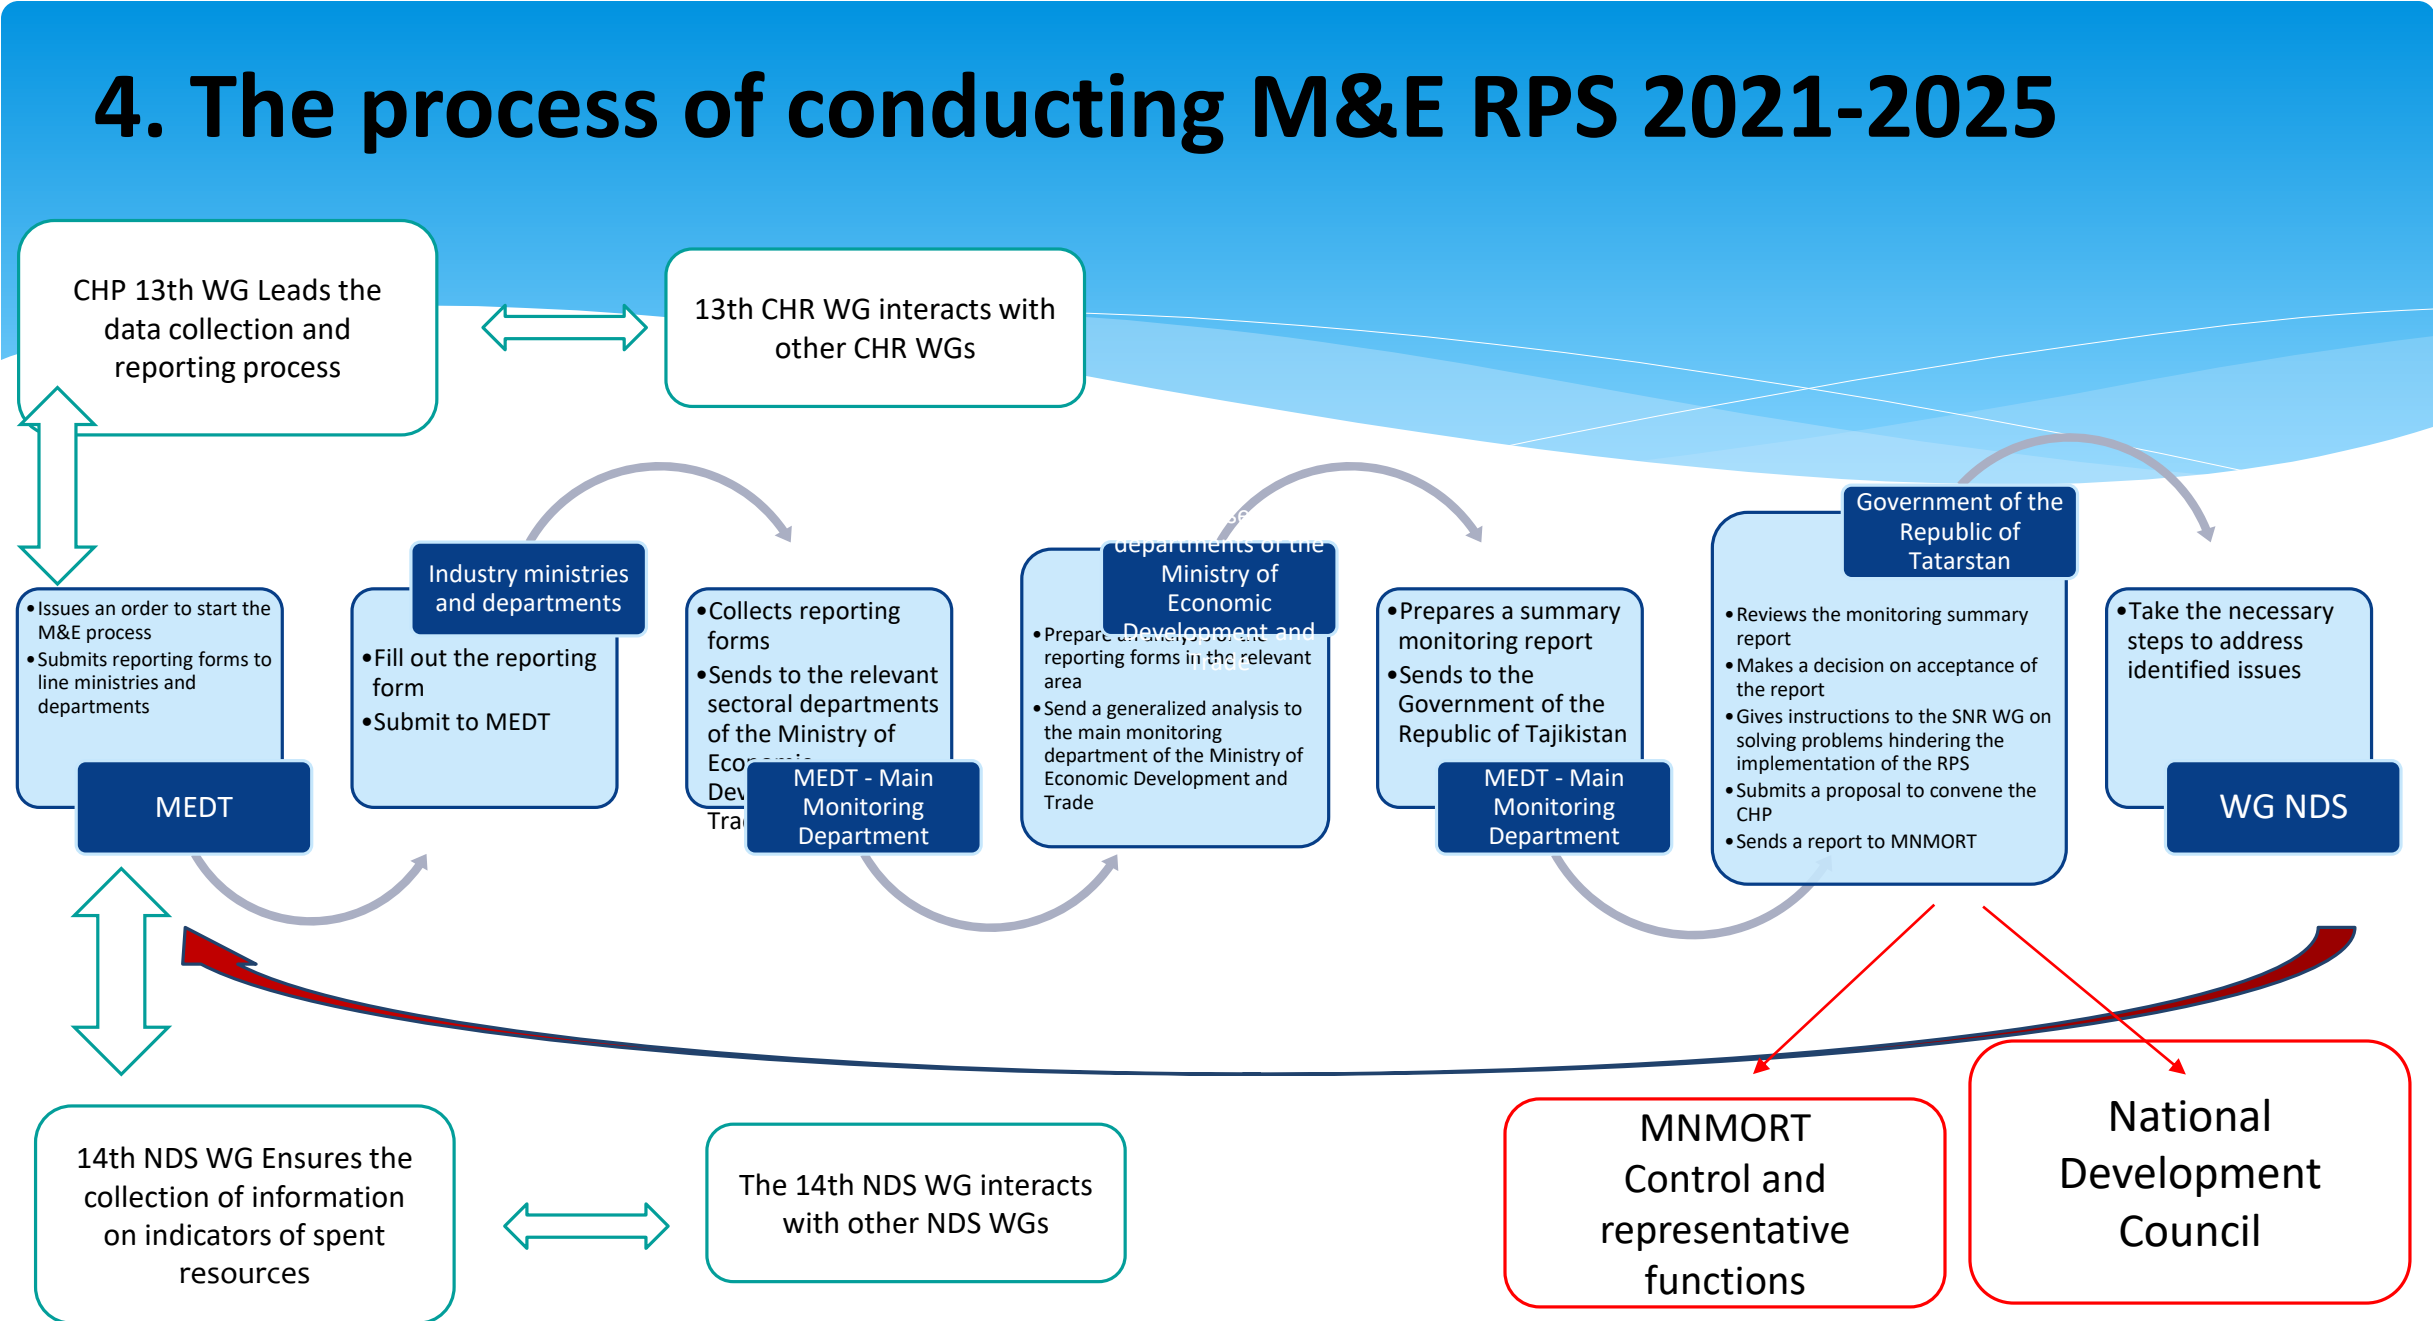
4. The process of conducting M&E RPS 2021-2025

CHP 13th WG Leads the data collection and reporting process

13th CHR WG interacts with other CHR WGs

• Issues an order to start the M&E process
• Submits reporting forms to line ministries and departments

MEDT

Industry ministries and departments

• Fill out the reporting form
• Submit to MEDT

• Collects reporting forms
• Sends to the relevant sectoral departments of the Ministry of Econ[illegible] Dev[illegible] Tra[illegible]

MEDT - Main Monitoring Department

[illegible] departments of the Ministry of Economic Development and Trade

• Prepare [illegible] reporting forms in the relevant area
• Send a generalized analysis to the main monitoring department of the Ministry of Economic Development and Trade

• Prepares a summary monitoring report
• Sends to the Government of the Republic of Tajikistan

MEDT - Main Monitoring Department

Government of the Republic of Tatarstan

• Reviews the monitoring summary report
• Makes a decision on acceptance of the report
• Gives instructions to the SNR WG on solving problems hindering the implementation of the RPS
• Submits a proposal to convene the CHP
• Sends a report to MNMORT

• Take the necessary steps to address identified issues

WG NDS

14th NDS WG Ensures the collection of information on indicators of spent resources

The 14th NDS WG interacts with other NDS WGs

MNMORT Control and representative functions

National Development Council